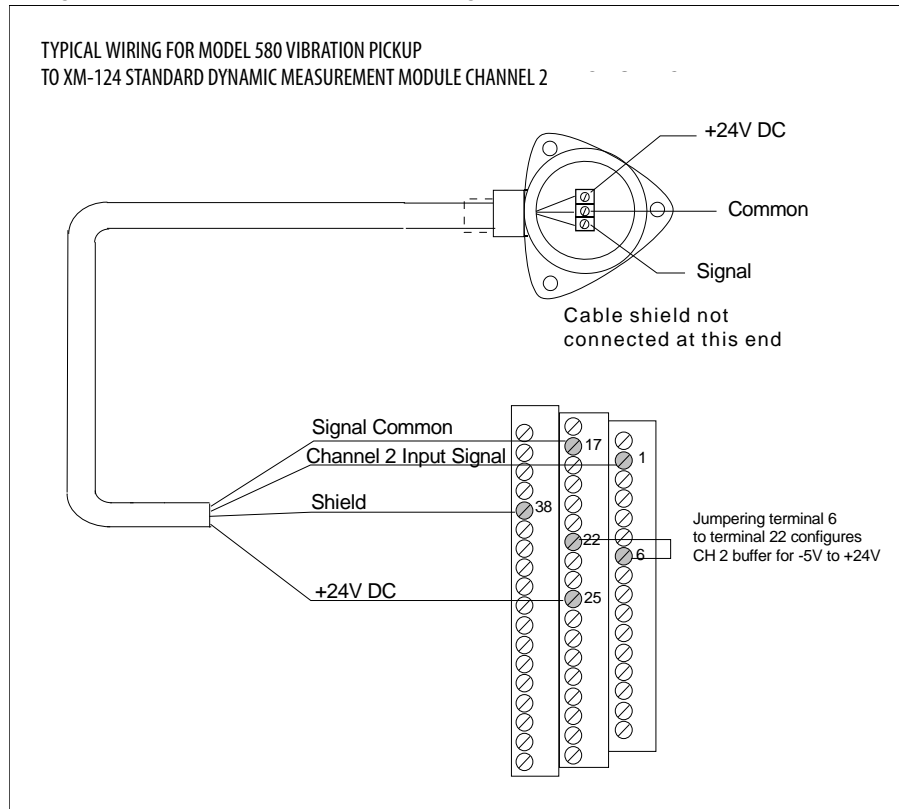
TYPICAL WIRING FOR MODEL 580 VIBRATION PICKUP
TO XM-124 STANDARD DYNAMIC MEASUREMENT MODULE CHANNEL 2

+24V DC

Common

Signal

Cable shield not connected at this end

Signal Common

Channel 2 Input Signal

Shield

+24V DC

17

1

38

22

6

25

Jumpering terminal 6 to terminal 22 configures CH 2 buffer for -5V to +24V